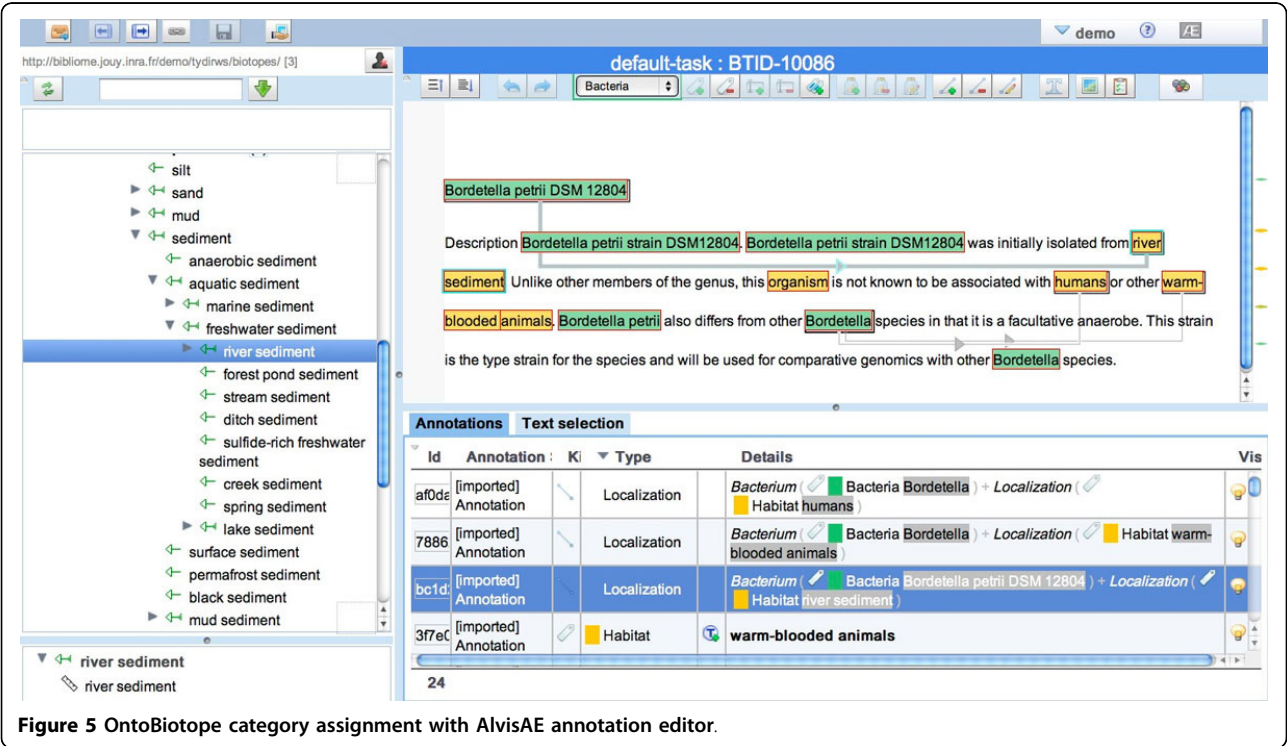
demo

http://bibliome.jouy.inra.fr/demo/tydirws/biotopes/ [3]

silt
sand
mud
sediment
anaerobic sediment
aquatic sediment
marine sediment
freshwater sediment
river sediment
forest pond sediment
stream sediment
ditch sediment
sulfide-rich freshwater sediment
creek sediment
spring sediment
lake sediment
surface sediment
permafrost sediment
black sediment
mud sediment

river sediment
river sediment

default-task : BTID-10086

Bacteria

Bordetella petrii DSM 12804

Description Bordetella petrii strain DSM12804. Bordetella petrii strain DSM12804 was initially isolated from river sediment. Unlike other members of the genus, this organism is not known to be associated with humans or other warm-blooded animals. Bordetella petrii also differs from other Bordetella species in that it is a facultative anaerobe. This strain is the type strain for the species and will be used for comparative genomics with other Bordetella species.

Annotations | Text selection

| Id | Annotation | Ki | Type | Details | Vis |
|---|---|---|---|---|---|
| af0da | [imported] Annotation | | Localization | Bacterium ( Bacteria Bordetella ) + Localization ( Habitat humans ) | |
| 7886 | [imported] Annotation | | Localization | Bacterium ( Bacteria Bordetella ) + Localization ( Habitat warm-blooded animals ) | |
| bc1d | [imported] Annotation | | Localization | Bacterium ( Bacteria Bordetella petrii DSM 12804 ) + Localization ( Habitat river sediment ) | |
| 3f7e0 | [imported] Annotation | | Habitat | warm-blooded animals | |

24

Figure 5 OntoBiotope category assignment with AlvisAE annotation editor.